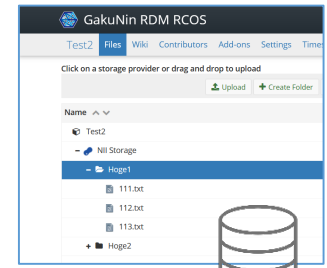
GakuNin RDM RCOS

Test2 Files Wiki Contributors Add-ons Settings Times

Click on a storage provider or drag and drop to upload

Upload Create Folder

Name

Test2

NII Storage

Hoge1

111.txt

112.txt

113.txt

Hoge2